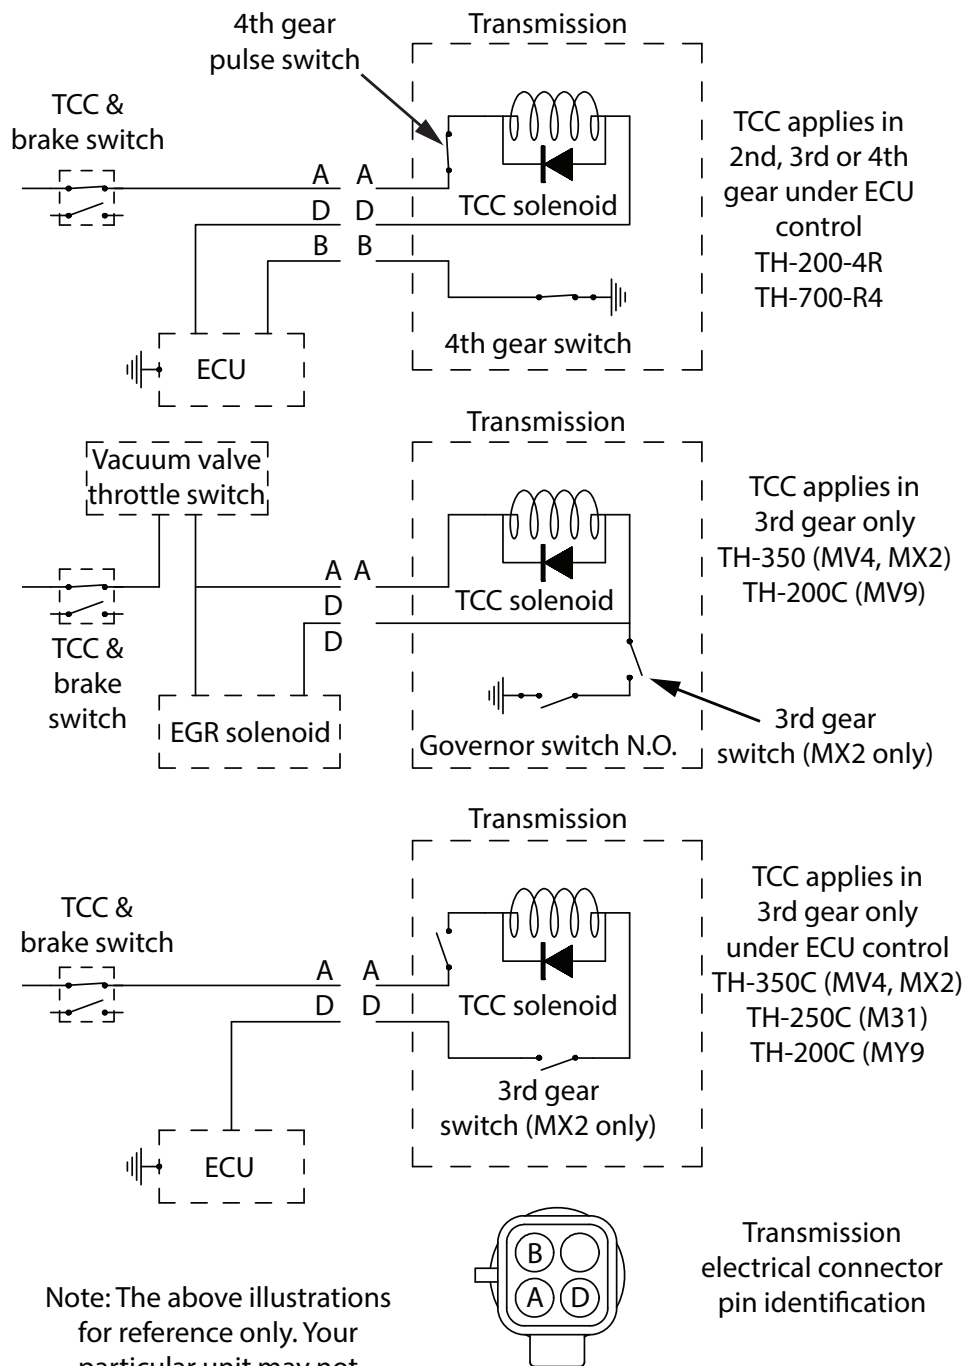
4th gear pulse switch

Transmission

TCC & brake switch

A A
D D
B B

TCC solenoid

4th gear switch

ECU

TCC applies in 2nd, 3rd or 4th gear under ECU control TH-200-4R TH-700-R4

Transmission

Vacuum valve throttle switch

A A
D
D

TCC solenoid

TCC & brake switch

EGR solenoid

Governor switch N.O.

3rd gear switch (MX2 only)

TCC applies in 3rd gear only TH-350 (MV4, MX2) TH-200C (MV9)

Transmission

TCC & brake switch

A A
D D

TCC solenoid

3rd gear switch (MX2 only)

ECU

TCC applies in 3rd gear only under ECU control TH-350C (MV4, MX2) TH-250C (M31) TH-200C (MY9

B
A D

Transmission electrical connector pin identification

Note: The above illustrations for reference only. Your particular unit may not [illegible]